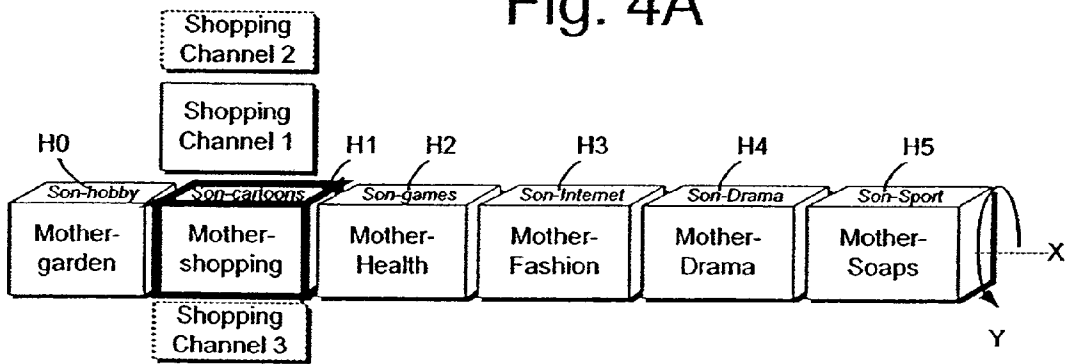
Fig. 4A

Shopping Channel 2

Shopping Channel 1

H0

H1

H2

H3

H4

H5

Son-hobby

Son-cartoons

Son-games

Son-Internet

Son-Drama

Son-Sport

Mother-garden

Mother-shopping

Mother-Health

Mother-Fashion

Mother-Drama

Mother-Soaps

X

Y

Shopping Channel 3